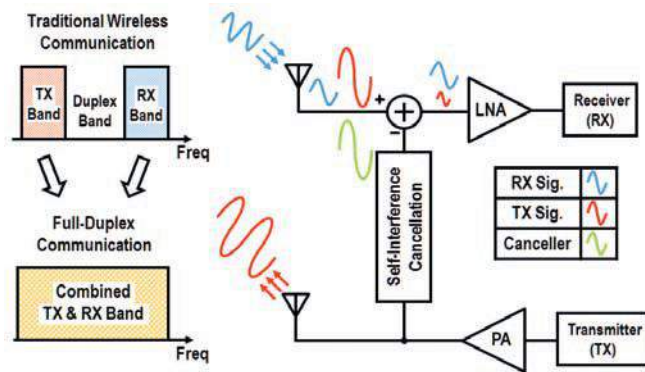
Traditional Wireless Communication

TX Band

Duplex Band

RX Band

Freq

Full-Duplex Communication

Combined TX & RX Band

Freq

+

−

LNA

Receiver (RX)

Self-Interference Cancellation

| RX Sig. |
|---|
| TX Sig. |
| Canceller |

PA

Transmitter (TX)